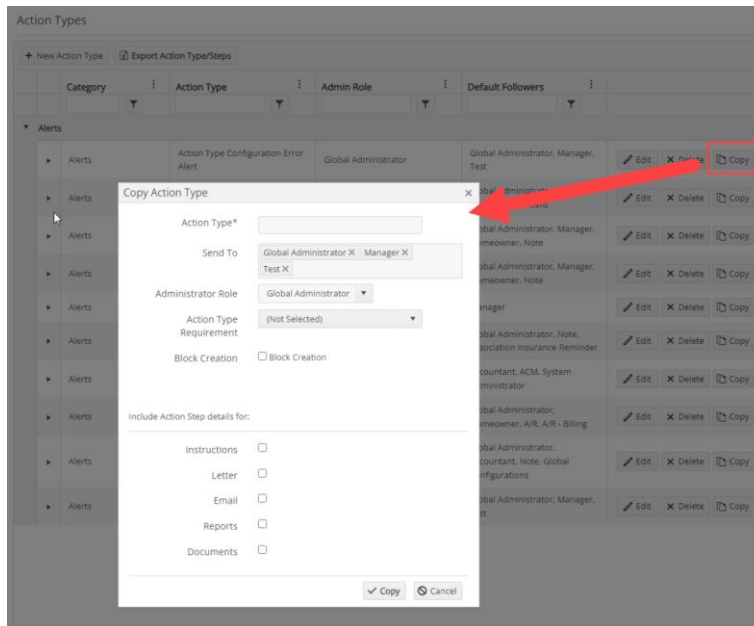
Action Types

+ New Action Type | Export Action Type/Steps

| Category | Action Type | Admin Role | Default Followers | |
|---|---|---|---|---|
| Alerts | | | | |
| Alerts | Action Type Configuration Error Alert | Global Administrator | Global Administrator, Manager, Test | Edit ✕ Delete Copy |
| Alerts | | | obal Administrat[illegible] | Edit ✕ Delete Copy |
| Alerts | | | obal Administrator, Manager, meowner, Note | Edit ✕ Delete Copy |
| Alerts | | | obal Administrator, Manager, meowner, Note | Edit ✕ Delete Copy |
| Alerts | | | anager | Edit ✕ Delete Copy |
| Alerts | | | obal Administrator, Note, sociation Insurance Reminder | Edit ✕ Delete Copy |
| Alerts | | | countant, ACM, System ministrator | Edit ✕ Delete Copy |
| Alerts | | | obal Administrator, meowner, A/R, A/R - Billing | Edit ✕ Delete Copy |
| Alerts | | | obal Administrator, countant, Note, Global nfigurations | Edit ✕ Delete Copy |
| Alerts | | | obal Administrator, Manager, st | Edit ✕ Delete Copy |

Copy Action Type ×

Action Type*

Send To Global Administrator ✕ Manager ✕ Test ✕

Administrator Role Global Administrator ▾

Action Type Requirement (Not Selected) ▾

Block Creation ☐ Block Creation

Include Action Step details for:

Instructions ☐

Letter ☐

Email ☐

Reports ☐

Documents ☐

✓ Copy ⊘ Cancel